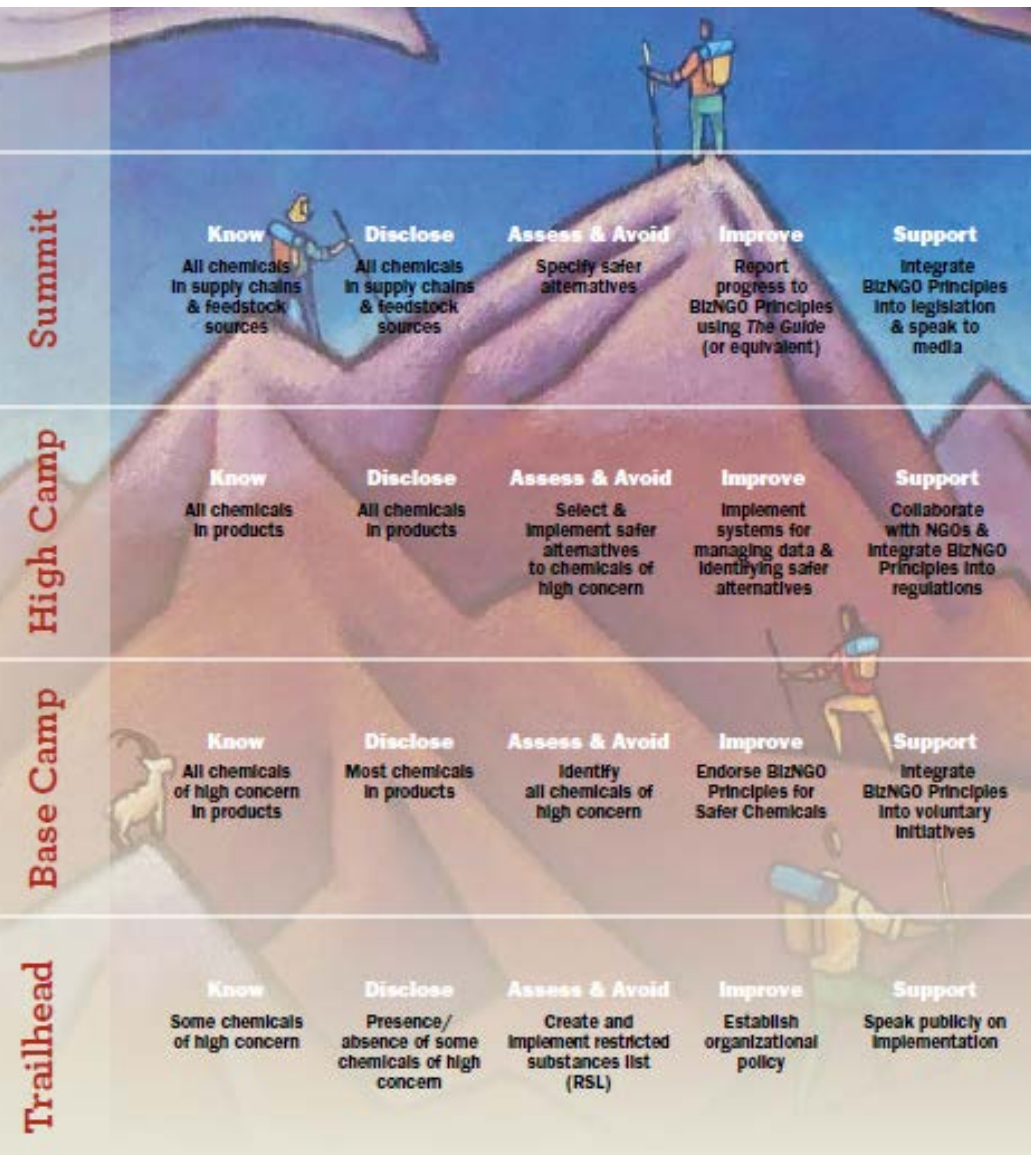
Summit

| Know | Disclose | Assess & Avoid | Improve | Support |
|---|---|---|---|---|
| All chemicals in supply chains & feedstock sources | All chemicals in supply chains & feedstock sources | Specify safer alternatives | Report progress to BizNGO Principles using *The Guide* (or equivalent) | Integrate BizNGO Principles into legislation & speak to media |

High Camp

| Know | Disclose | Assess & Avoid | Improve | Support |
|---|---|---|---|---|
| All chemicals in products | All chemicals in products | Select & implement safer alternatives to chemicals of high concern | Implement systems for managing data & identifying safer alternatives | Collaborate with NGOs & integrate BizNGO Principles into regulations |

Base Camp

| Know | Disclose | Assess & Avoid | Improve | Support |
|---|---|---|---|---|
| All chemicals of high concern in products | Most chemicals in products | Identify all chemicals of high concern | Endorse BizNGO Principles for Safer Chemicals | Integrate BizNGO Principles into voluntary initiatives |

Trailhead

| Know | Disclose | Assess & Avoid | Improve | Support |
|---|---|---|---|---|
| Some chemicals of high concern | Presence/ absence of some chemicals of high concern | Create and implement restricted substances list (RSL) | Establish organizational policy | Speak publicly on implementation |